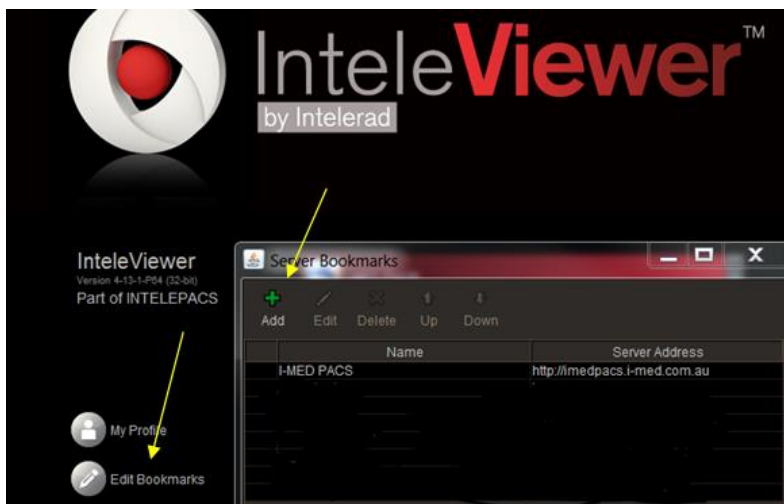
InteleViewer™
by Intelerad

InteleViewer
Version 4-13-1-P64 (32-bit)
Part of INTELEPACS

My Profile

Edit Bookmarks

Server Bookmarks

Add Edit Delete Up Down

| Name | Server Address |
|---|---|
| I-MED PACS | http://imedpacs.i-med.com.au |